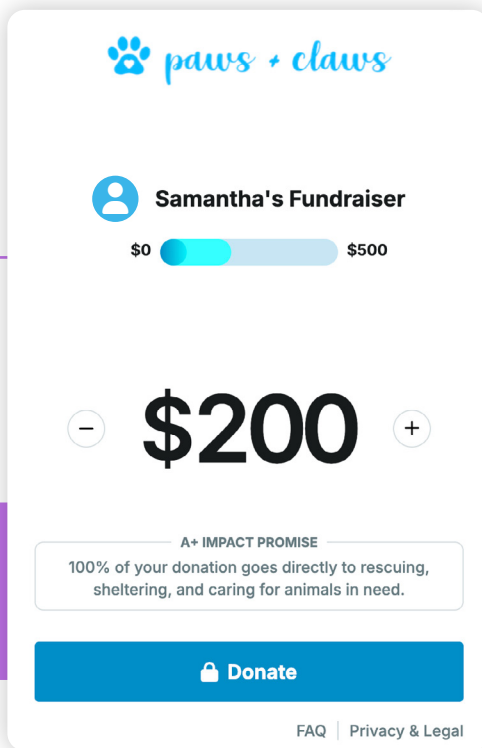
paws + claws

Samantha's Fundraiser

$0 $500

−

$200

+

A+ IMPACT PROMISE

100% of your donation goes directly to rescuing, sheltering, and caring for animals in need.

Donate

FAQ | Privacy & Legal